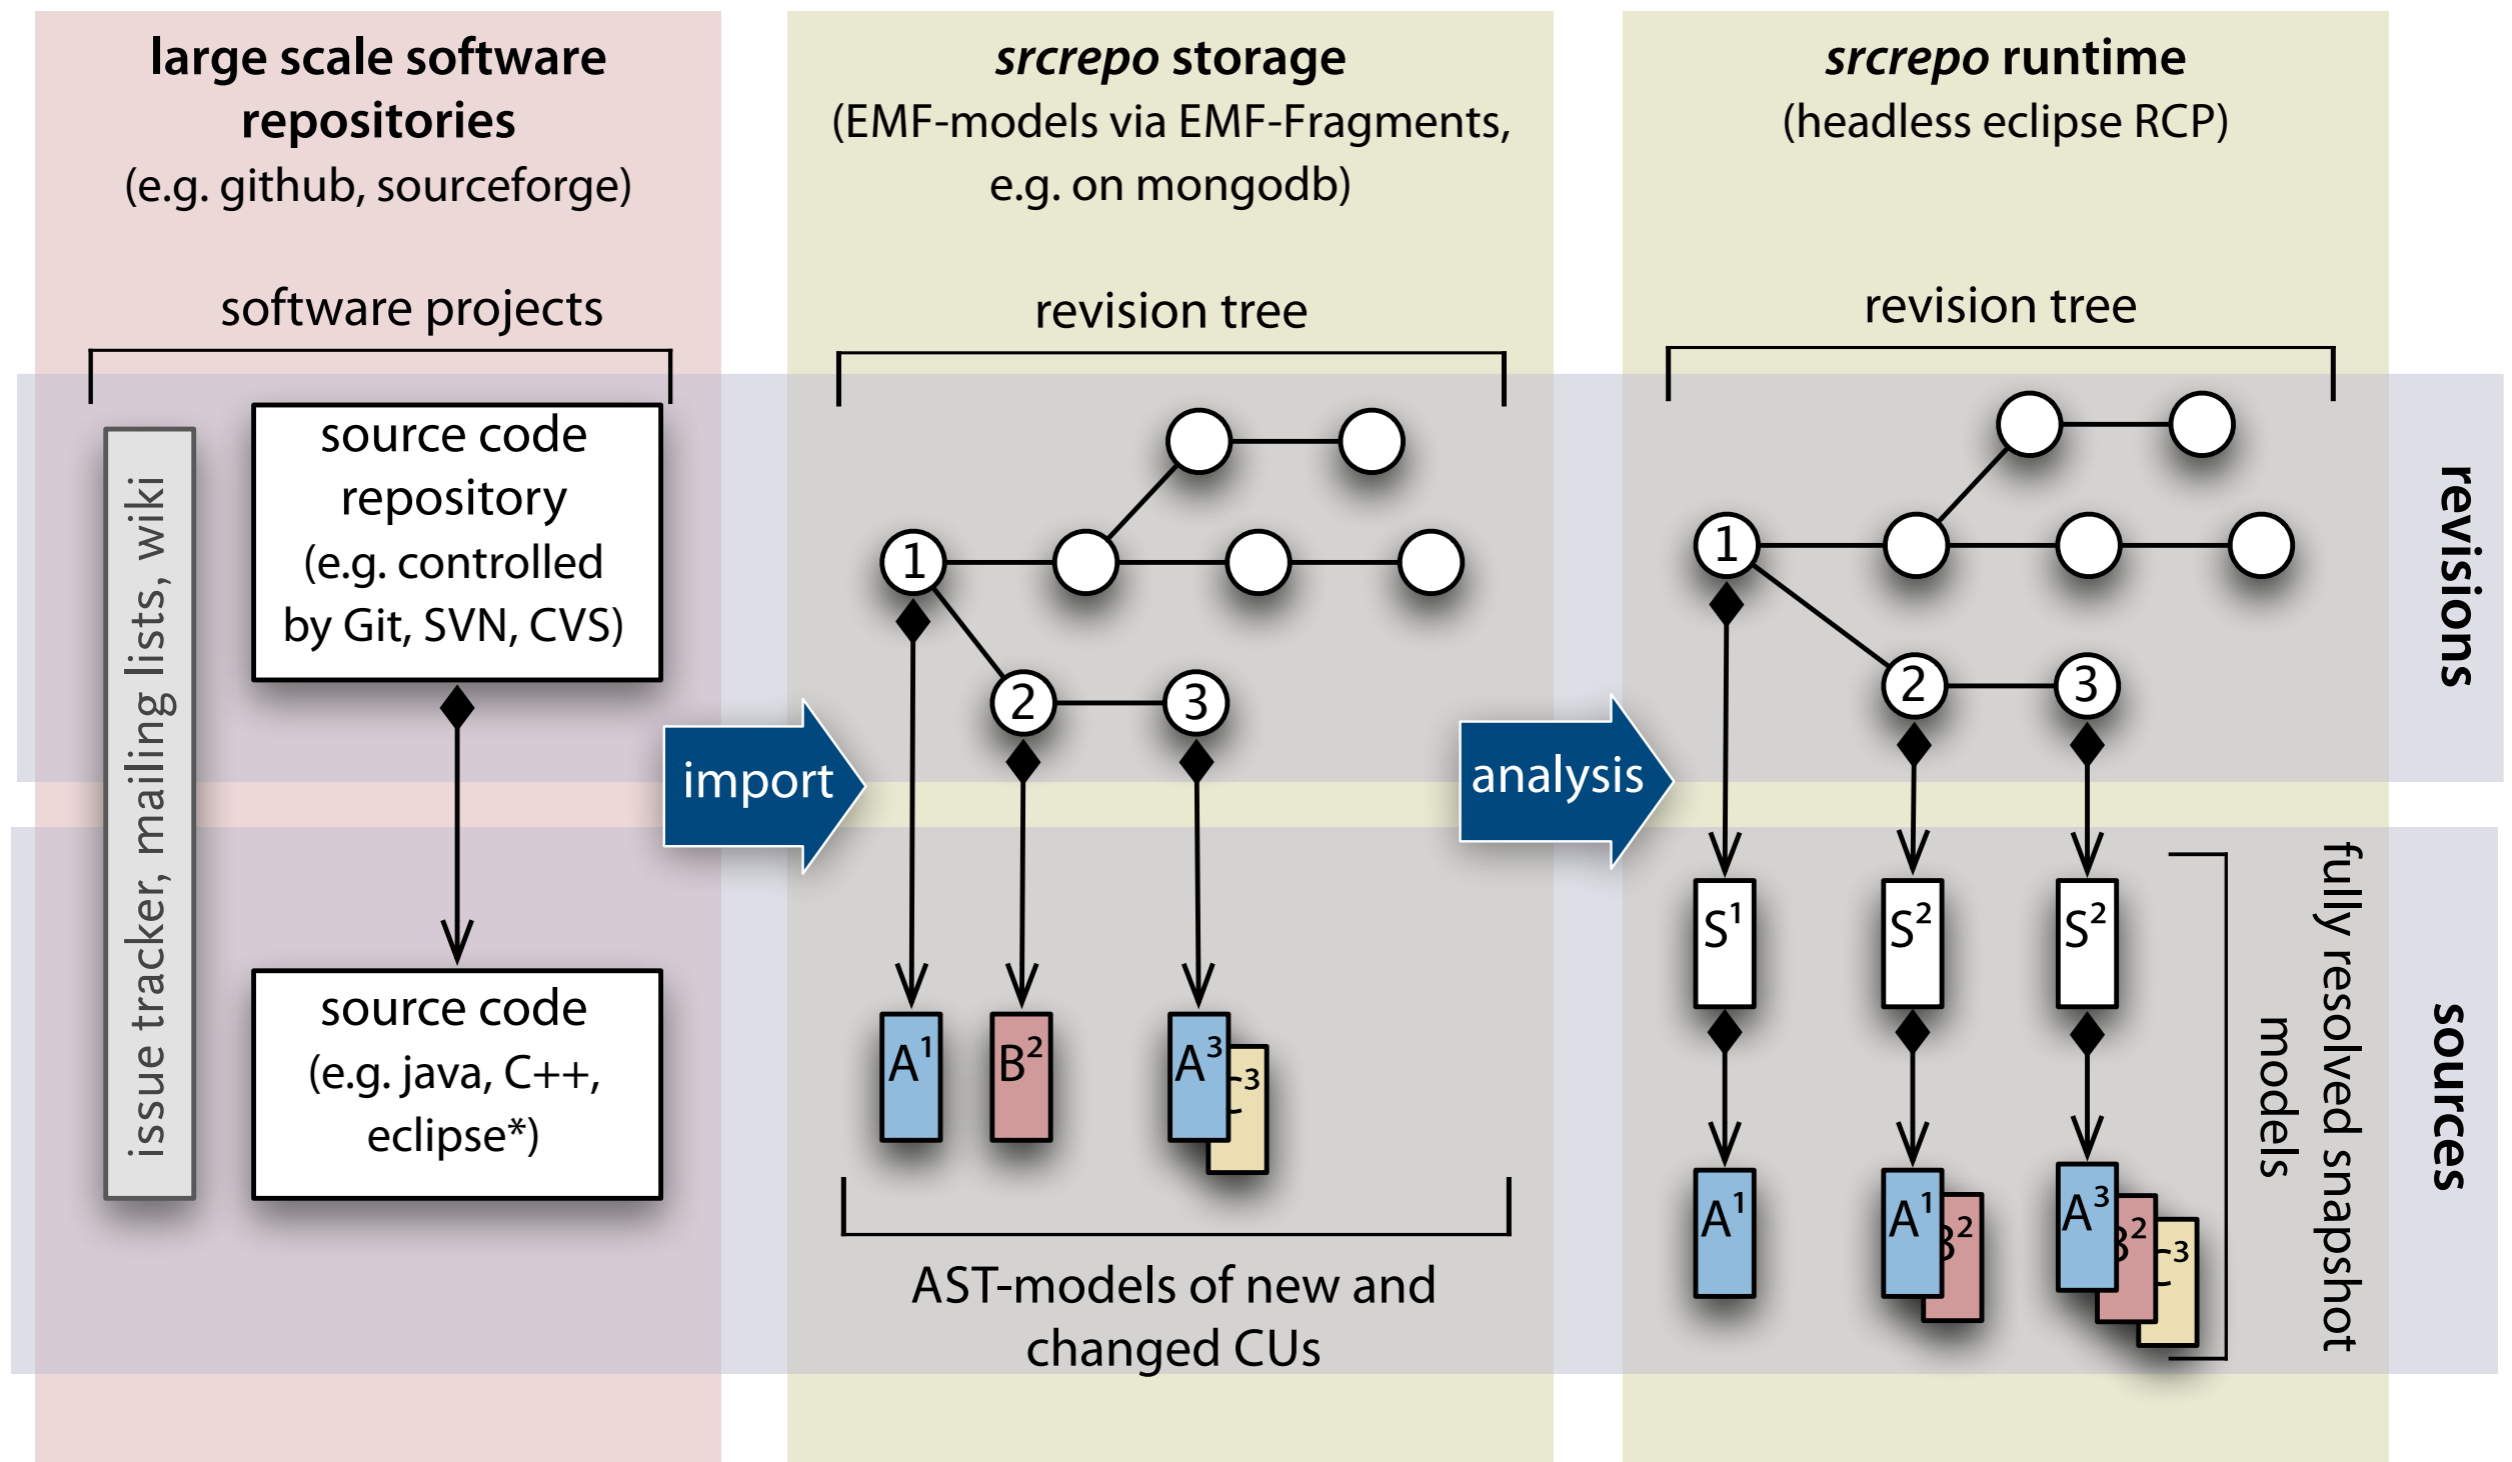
large scale software repositories
(e.g. github, sourceforge)

software projects

issue tracker, mailing lists, wiki

source code repository
(e.g. controlled by Git, SVN, CVS)

source code
(e.g. java, C++, eclipse*)

import

srcrepo storage
(EMF-models via EMF-Fragments, e.g. on mongodb)

revision tree

1
2
3

$A^1$ $B^2$ $A^3$ $C^3$

AST-models of new and changed CUs

analysis

srcrepo runtime
(headless eclipse RCP)

revision tree

1
2
3

$S^1$ $S^2$ $S^2$

$A^1$ $A^1$ $B^2$ $A^3$ $B^2$ $C^3$

fully resolved snapshot models

revisions

sources